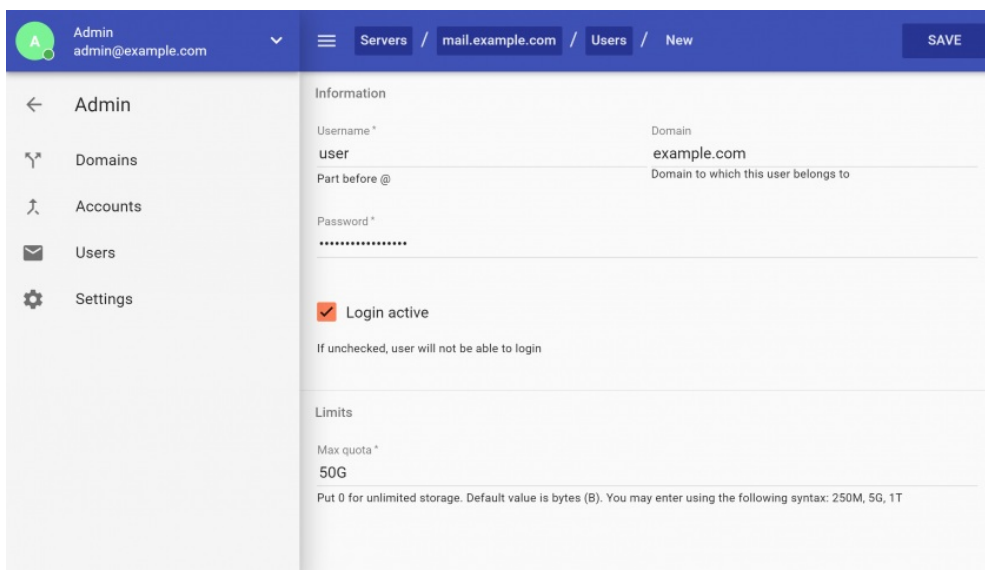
A

Admin
admin@example.com

Servers / mail.example.com / Users / New

SAVE

Admin

Domains

Accounts

Users

Settings

Information

Username *
user
Part before @

Domain
example.com
Domain to which this user belongs to

Password *
•••••••••••••••••

Login active

If unchecked, user will not be able to login

Limits

Max quota *
50G
Put 0 for unlimited storage. Default value is bytes (B). You may enter using the following syntax: 250M, 5G, 1T